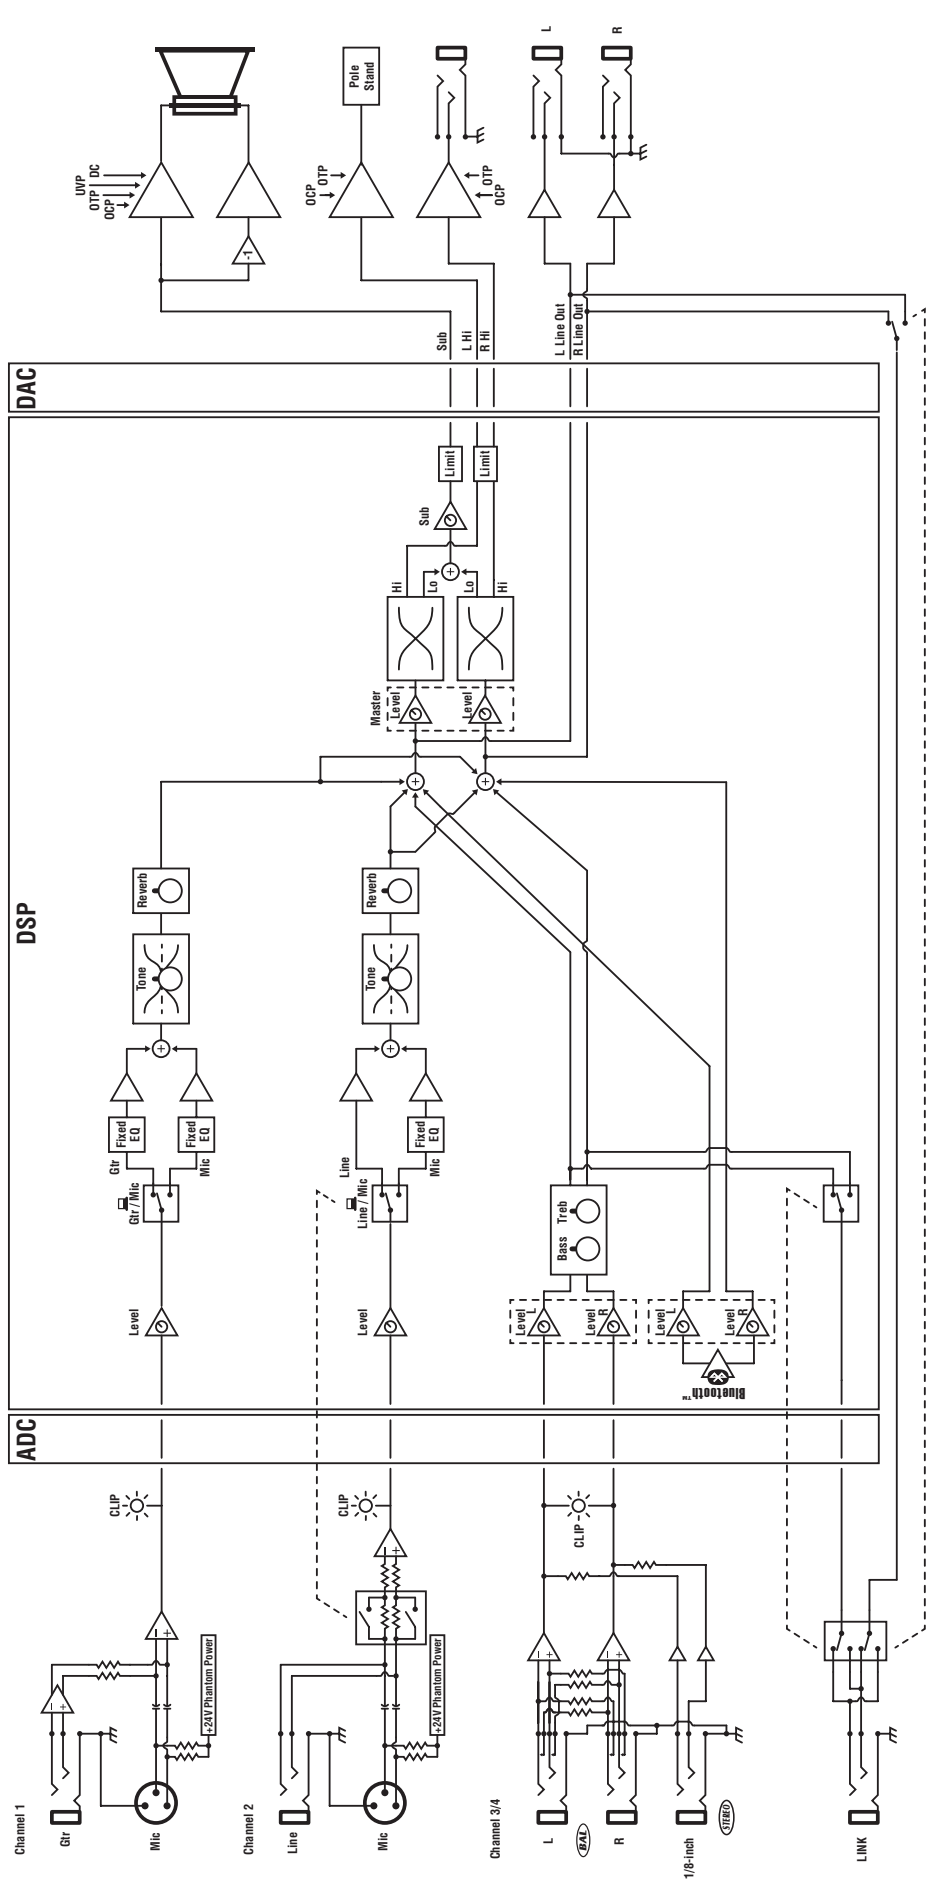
DAC

DSP

ADC

Channel 1

Gtr

Mic

+24V Phantom Power

CLIP

Level

Gtr / Mic

Gtr

Mic

Fixed EQ

Fixed EQ

Tone

Reverb

Channel 2

Line

Mic

+24V Phantom Power

CLIP

Level

Line / Mic

Line

Mic

Fixed EQ

Tone

Reverb

Channel 3/4

L

BAL

R

1/8-inch

STEREO

CLIP

Level L

Level R

Bass

Treb

Level L

Level R

Bluetooth

LINK

Master Level

Level

Hi

Lo

Lo

Hi

Sub

Limit

Limit

Sub

L Hi

R Hi

L Line Out

R Line Out

UVP

OTP DC

OCP

-1

OCP

OTP

Pole Stand

OTP

OCP

L

R